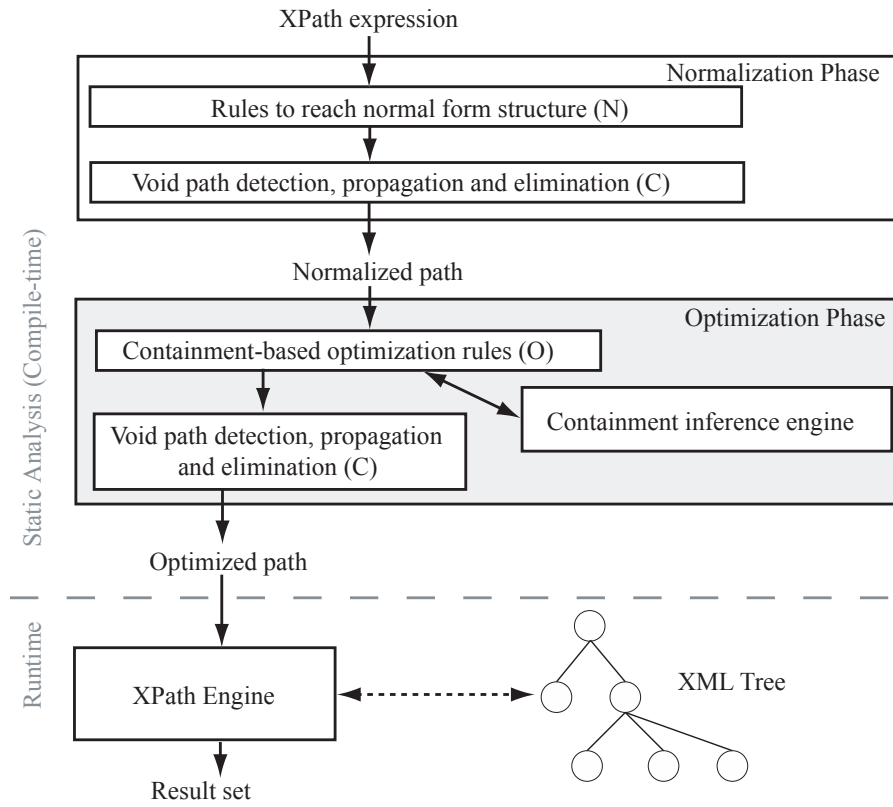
XPath expression

Normalization Phase

Rules to reach normal form structure (N)

Void path detection, propagation and elimination (C)

Normalized path

Optimization Phase

Containment-based optimization rules (O)

Containment inference engine

Void path detection, propagation and elimination (C)

Optimized path

Static Analysis (Compile-time)

Runtime

XPath Engine

XML Tree

Result set